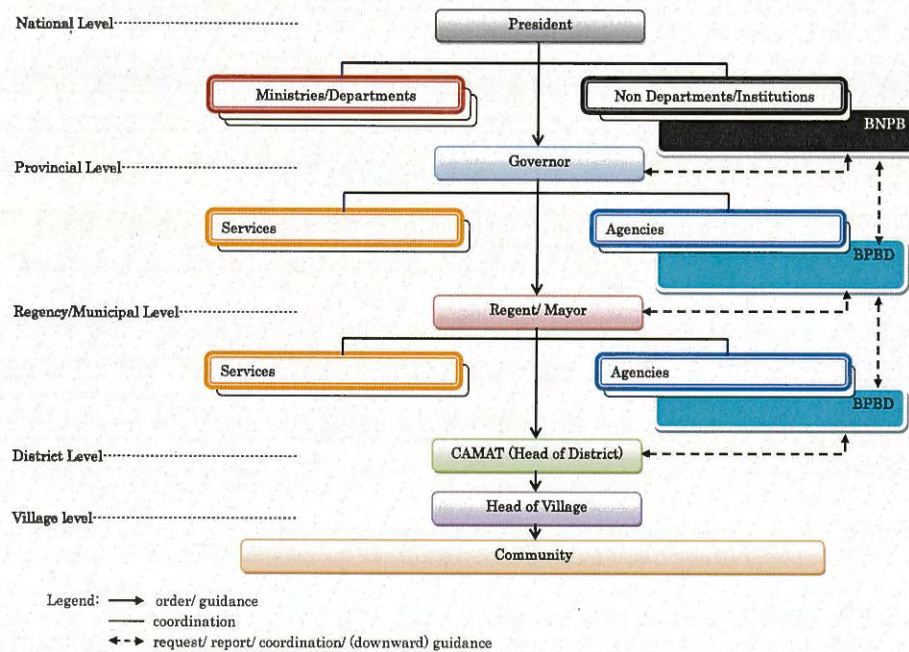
National Level

President

Ministries/Departments

Non Departments/Institutions

BNPB

Provincial Level

Governor

Services

Agencies

BPBD

Regency/Municipal Level

Regent/ Mayor

Services

Agencies

BPBD

District Level

CAMAT (Head of District)

Head of Village

Village level

Community

Legend: order/ guidance
coordination
request/ report/ coordination/ (downward) guidance